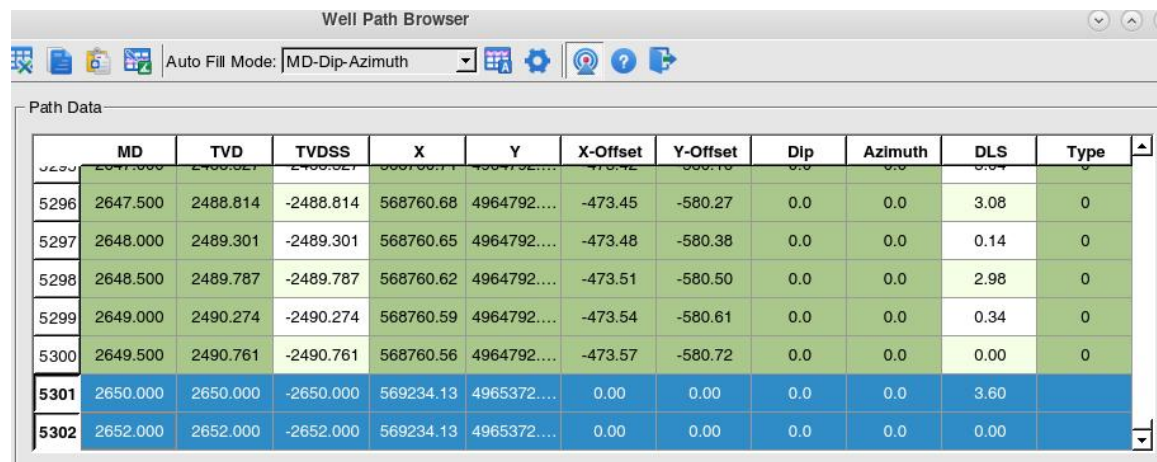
Well Path Browser

Auto Fill Mode: MD-Dip-Azimuth

Path Data

| | MD | TVD | TVDSS | X | Y | X-Offset | Y-Offset | Dip | Azimuth | DLS | Type |
|---|---|---|---|---|---|---|---|---|---|---|---|
| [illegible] | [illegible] | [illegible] | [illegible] | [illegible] | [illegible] | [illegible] | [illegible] | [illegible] | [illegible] | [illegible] | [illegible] |
| 5296 | 2647.500 | 2488.814 | -2488.814 | 568760.68 | 4964792.... | -473.45 | -580.27 | 0.0 | 0.0 | 3.08 | 0 |
| 5297 | 2648.000 | 2489.301 | -2489.301 | 568760.65 | 4964792.... | -473.48 | -580.38 | 0.0 | 0.0 | 0.14 | 0 |
| 5298 | 2648.500 | 2489.787 | -2489.787 | 568760.62 | 4964792.... | -473.51 | -580.50 | 0.0 | 0.0 | 2.98 | 0 |
| 5299 | 2649.000 | 2490.274 | -2490.274 | 568760.59 | 4964792.... | -473.54 | -580.61 | 0.0 | 0.0 | 0.34 | 0 |
| 5300 | 2649.500 | 2490.761 | -2490.761 | 568760.56 | 4964792.... | -473.57 | -580.72 | 0.0 | 0.0 | 0.00 | 0 |
| 5301 | 2650.000 | 2650.000 | -2650.000 | 569234.13 | 4965372.... | 0.00 | 0.00 | 0.0 | 0.0 | 3.60 | |
| 5302 | 2652.000 | 2652.000 | -2652.000 | 569234.13 | 4965372.... | 0.00 | 0.00 | 0.0 | 0.0 | 0.00 | |